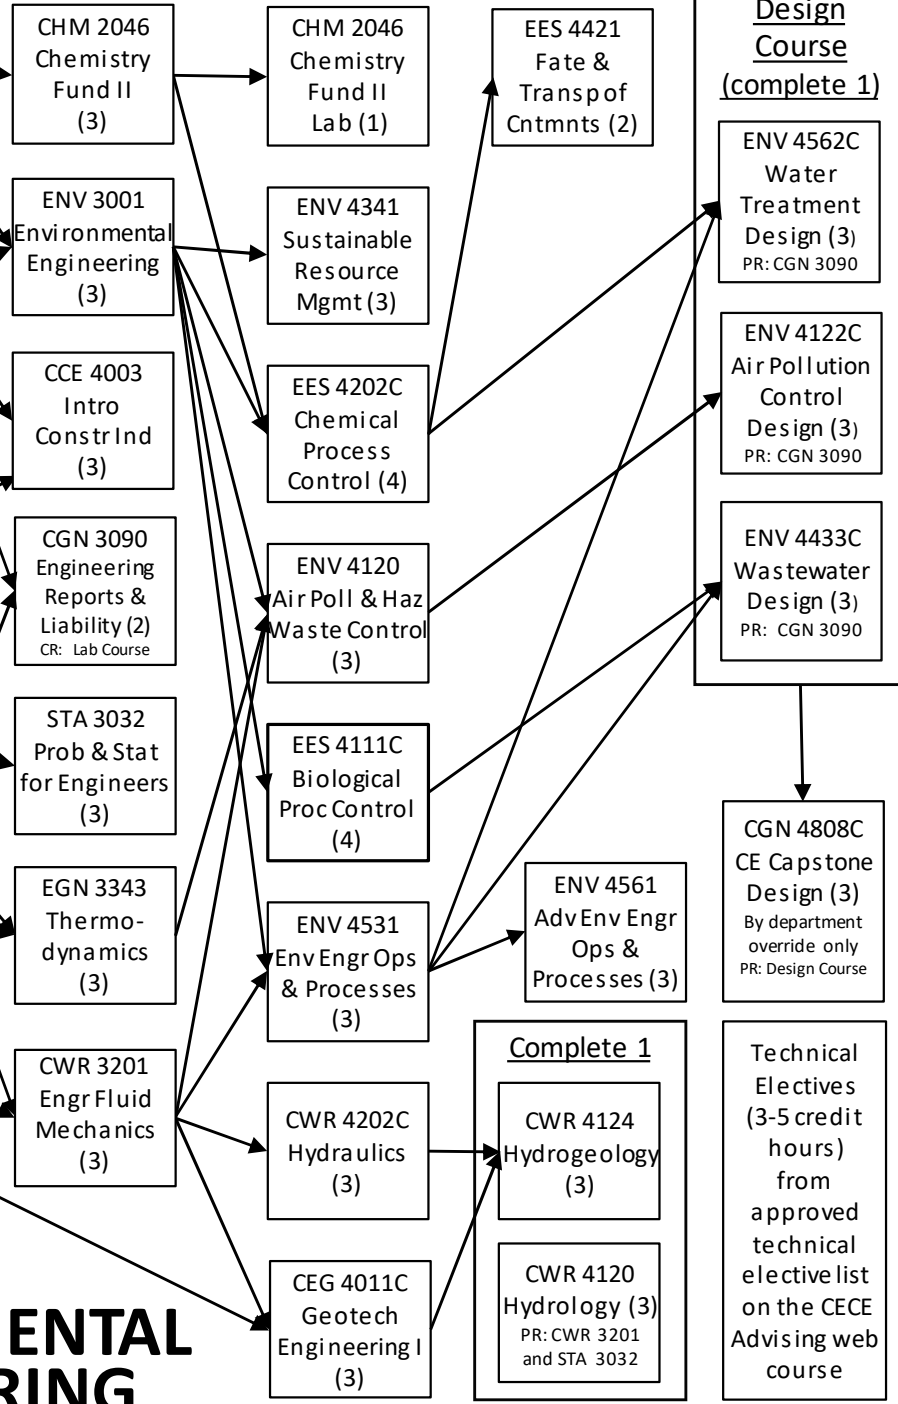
CHM 2046 Chemistry Fund II (3)

ENV 3001 Environmental Engineering (3)

CCE 4003 Intro Constr Ind (3)

CGN 3090 Engineering Reports & Liability (2) CR: Lab Course

STA 3032 Prob & Stat for Engineers (3)

EGN 3343 Thermodynamics (3)

CWR 3201 Engr Fluid Mechanics (3)

CHM 2046 Chemistry Fund II Lab (1)

ENV 4341 Sustainable Resource Mgmt (3)

EES 4202C Chemical Process Control (4)

ENV 4120 Air Poll & Haz Waste Control (3)

EES 4111C Biological Proc Control (4)

ENV 4531 Env Engr Ops & Processes (3)

CWR 4202C Hydraulics (3)

CEG 4011C Geotech Engineering I (3)

EES 4421 Fate & Transp of Cntmnts (2)

ENV 4561 Adv Env Engr Ops & Processes (3)

Complete 1

CWR 4124 Hydrogeology (3)

CWR 4120 Hydrology (3) PR: CWR 3201 and STA 3032

Design Course (complete 1)

ENV 4562C Water Treatment Design (3) PR: CGN 3090

ENV 4122C Air Pollution Control Design (3) PR: CGN 3090

ENV 4433C Wastewater Design (3) PR: CGN 3090

CGN 4808C CE Capstone Design (3) By department override only PR: Design Course

Technical Electives (3-5 credit hours) from approved technical elective list on the CECE Advising web course

ENTAL
RING